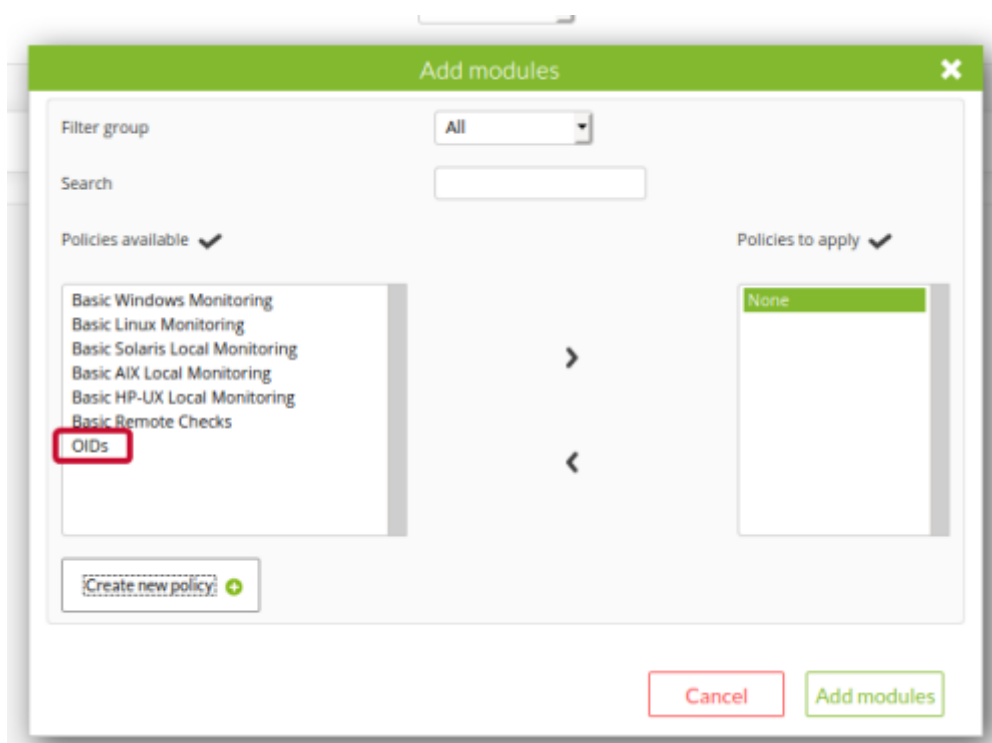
Add modules

Filter group
All

Search

Policies available

Policies to apply

Basic Windows Monitoring
Basic Linux Monitoring
Basic Solaris Local Monitoring
Basic AIX Local Monitoring
Basic HP-UX Local Monitoring
Basic Remote Checks
OIDs

None

Create new policy:

Cancel
Add modules